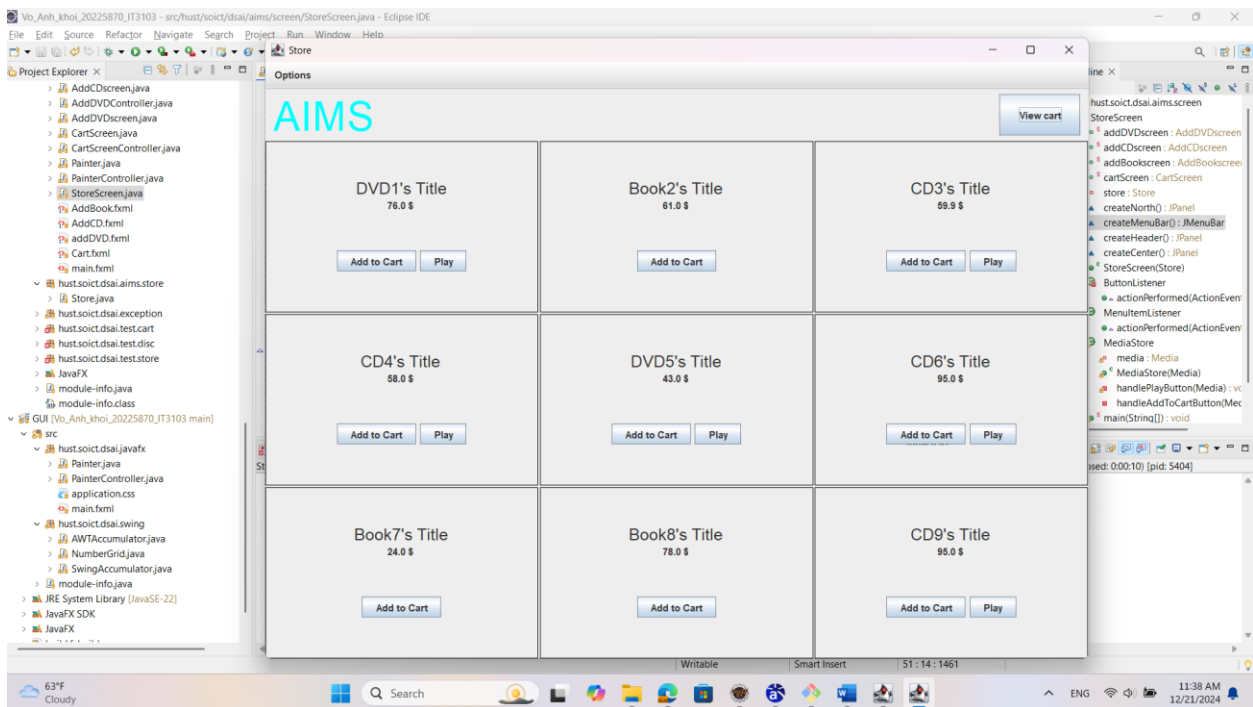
Vo_Anh_khoi_20225870_IT3103 - src/hust/soict/dsai/aims/screen/StoreScreen.java - Eclipse IDE

File Edit Source Refactor Navigate Search Project Run Window Help

Project Explorer ×

AddCDscreen.java
AddDVDController.java
AddDVDscreen.java
CartScreen.java
CartScreenController.java
Painter.java
PainterController.java
StoreScreen.java
AddBook.fxml
AddCD.fxml
addDVD.fxml
Cart.fxml
main.fxml
hust.soict.dsai.aims.store
Store.java
hust.soict.dsai.exception
hust.soict.dsai.test.cart
hust.soict.dsai.test.disc
hust.soict.dsai.test.store
JavaFX
module-info.java
module-info.class
GUI [Vo_Anh_khoi_20225870_IT3103 main]
src
hust.soict.dsai.javafx
Painter.java
PainterController.java
application.css
main.fxml
hust.soict.dsai.swing
AWTAccumulator.java
NumberGrid.java
SwingAccumulator.java
module-info.java
JRE System Library [JavaSE-22]
JavaFX SDK
JavaFX

Store

Options

AIMS

View cart

| DVD1's Title 76.0 \$ Add to Cart Play | Book2's Title 61.0 \$ Add to Cart | CD3's Title 59.9 \$ Add to Cart Play |
|---|---|---|
| CD4's Title 58.0 \$ Add to Cart Play | DVD5's Title 43.0 \$ Add to Cart Play | CD6's Title 95.0 \$ Add to Cart Play |
| Book7's Title 24.0 \$ Add to Cart | Book8's Title 78.0 \$ Add to Cart | CD9's Title 95.0 \$ Add to Cart Play |

line ×

hust.soict.dsai.aims.screen
StoreScreen
addDVDscreen : AddDVDscreen
addCDscreen : AddCDscreen
addBookscreen : AddBookscreen
cartScreen : CartScreen
store : Store
createNorth() : JPanel
createMenuBar() : JMenuBar
createHeader() : JPanel
createCenter() : JPanel
StoreScreen(Store)
ButtonListener
actionPerformed(ActionEvent
MenuItemListener
actionPerformed(ActionEvent
MediaStore
media : Media
MediaStore(Media)
handlePlayButton(Media) : vo
handleAddToCartButton(Med
main(String[]) : void

osed: 0:00:10) [pid: 5404]

Writable | Smart Insert | 51 : 14 : 1461

63°F
Cloudy

Search

ENG
11:38 AM
12/21/2024